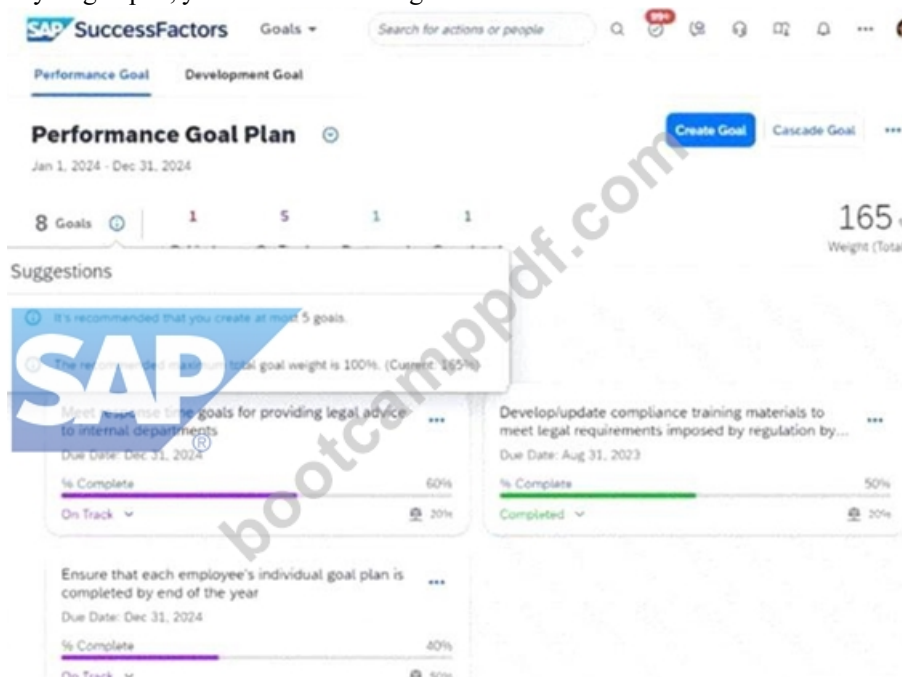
SAP SuccessFactors Goals Search for actions or people 99+

Performance Goal Development Goal

Performance Goal Plan

Jan 1, 2024 - Dec 31, 2024

Create Goal Cascade Goal ···

8 Goals 1 5 1 1

165

Weight (Total

Suggestions

It's recommended that you create at most 5 goals.

The recommended maximum total goal weight is 100%. (Current: 165%)

SAP®

bootcamppdf.com

Meet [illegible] time goals for providing legal advice to internal departments ···

Due Date: Dec 31, 2024

% Complete 60%

On Track 20%

Develop/update compliance training materials to meet legal requirements imposed by regulation by... ···

Due Date: Aug 31, 2023

% Complete 50%

Completed 20%

Ensure that each employee's individual goal plan is completed by end of the year ···

Due Date: Dec 31, 2024

% Complete 40%

On Track 50%